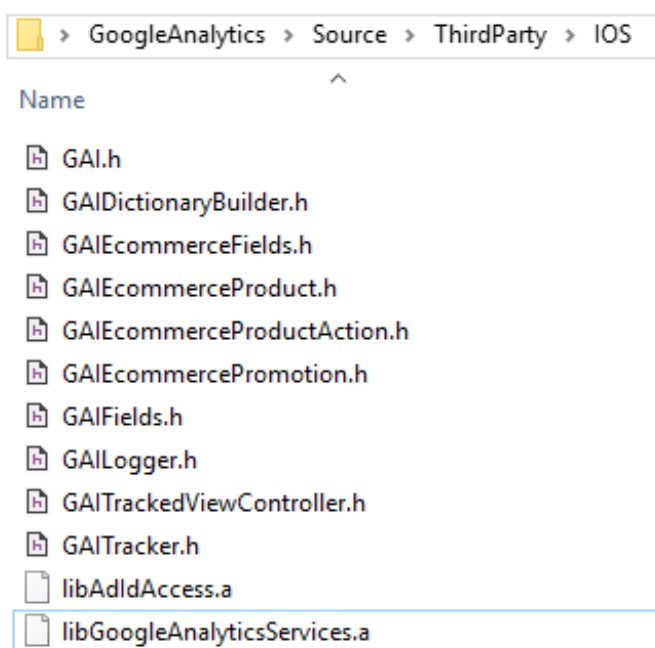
> GoogleAnalytics > Source > ThirdParty > IOS

Name

GAI.h
GAIDictionaryBuilder.h
GAIEcommerceFields.h
GAIEcommerceProduct.h
GAIEcommerceProductAction.h
GAIEcommercePromotion.h
GAIFields.h
GAILogger.h
GAITrackedViewController.h
GAITracker.h
libAdIdAccess.a
libGoogleAnalyticsServices.a